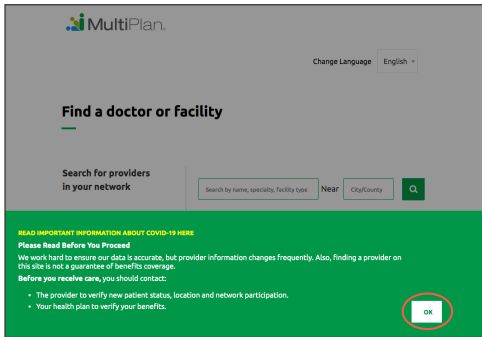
MultiPlan.

Change Language English

Find a doctor or facility

Search for providers in your network

Search by name, specialty, facility type Near City/County

READ IMPORTANT INFORMATION ABOUT COVID-19 HERE

Please Read Before You Proceed

We work hard to ensure our data is accurate, but provider information changes frequently. Also, finding a provider on this site is not a guarantee of benefits coverage.

Before you receive care, you should contact:

- The provider to verify new patient status, location and network participation.
- Your health plan to verify your benefits.

OK